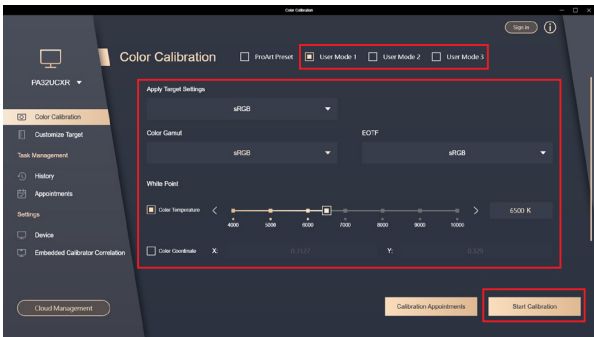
Color Calibration

Sign In

PA32UCXR

Color Calibration

Customize Target

Task Management

History

Appointments

Settings

Device

Embedded Calibrator Correlation

Cloud Management

Color Calibration

ProArt Preset

User Mode 1

User Mode 2

User Mode 3

Apply Target Settings

sRGB

Color Gamut

sRGB

EOTF

sRGB

White Point

Color Temperature

4000

5000

6000

7000

8000

9000

10000

6500 K

Color Coordinate

X:

0.3127

Y:

0.329

Calibration Appointments

Start Calibration